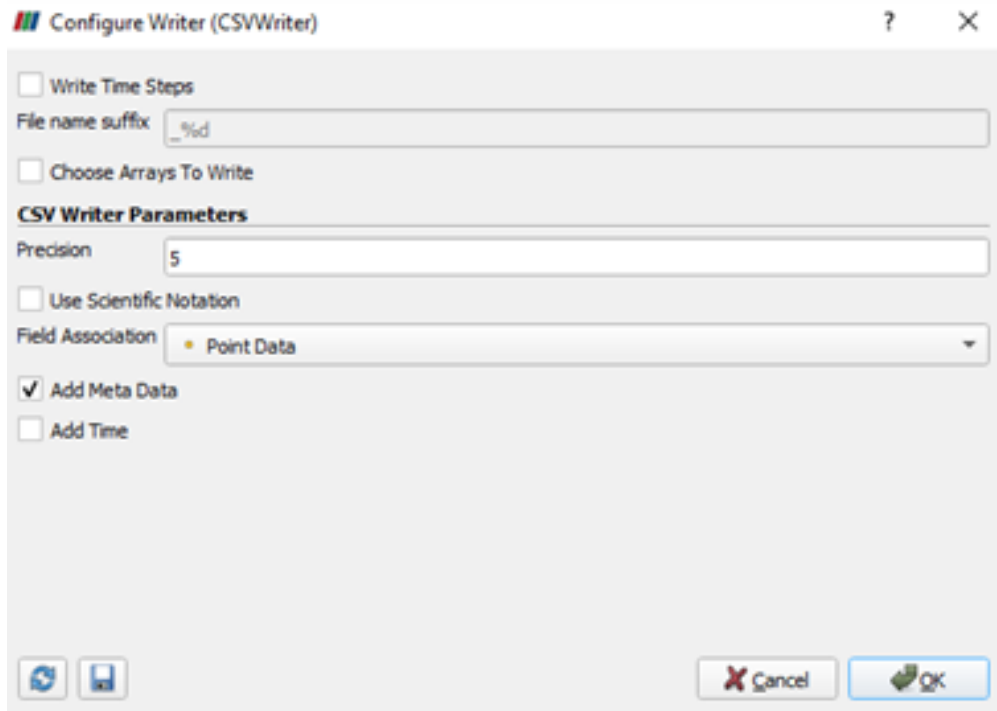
Configure Writer (CSVWriter)

?

Write Time Steps

File name suffix _%d

Choose Arrays To Write

CSV Writer Parameters

Precision 5

Use Scientific Notation

Field Association Point Data

Add Meta Data

Add Time

Cancel

OK